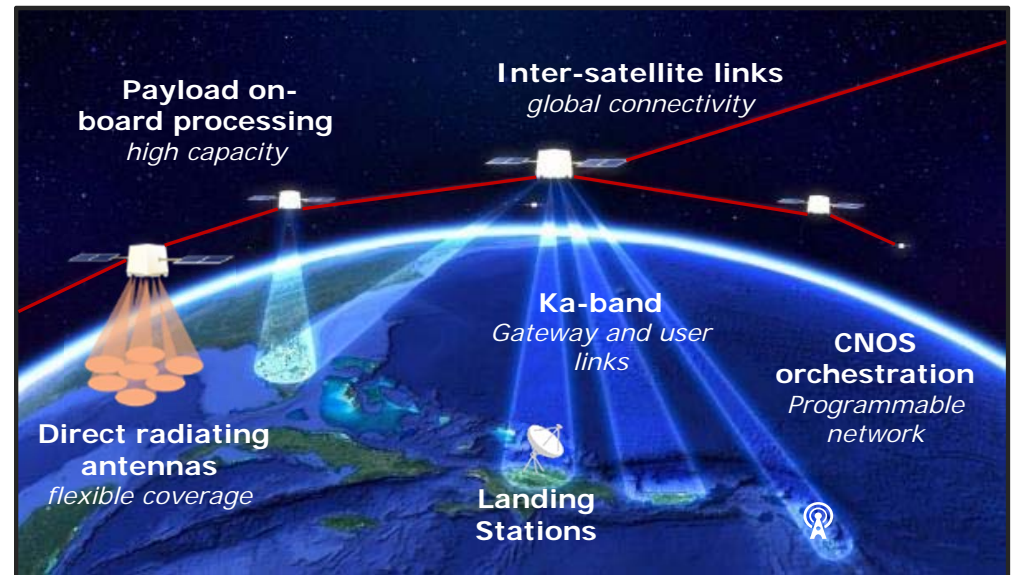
Payload on-board processing
high capacity

Inter-satellite links
global connectivity

Ka-band
Gateway and user links

CNOS orchestration
Programmable network

Direct radiating antennas
flexible coverage

Landing Stations